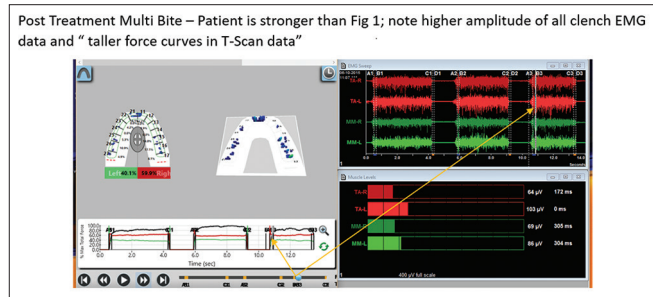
Post Treatment Multi Bite – Patient is stronger than Fig 1; note higher amplitude of all clench EMG data and " taller force curves in T-Scan data"

Left 40.1% 59.9% Righ

Time (sec)

EMG Sweep

A1 B1 C1 D1 A2 B2 C2 D2 A3 B3 C3 D3

TA-R

TA-L

MM-R

MM-L

Muscle Levels

TA-R 64 µV 172 ms

TA-L 103 µV 0 ms

MM-R 69 µV 305 ms

MM-L 86 µV 304 ms

400 µV full scale